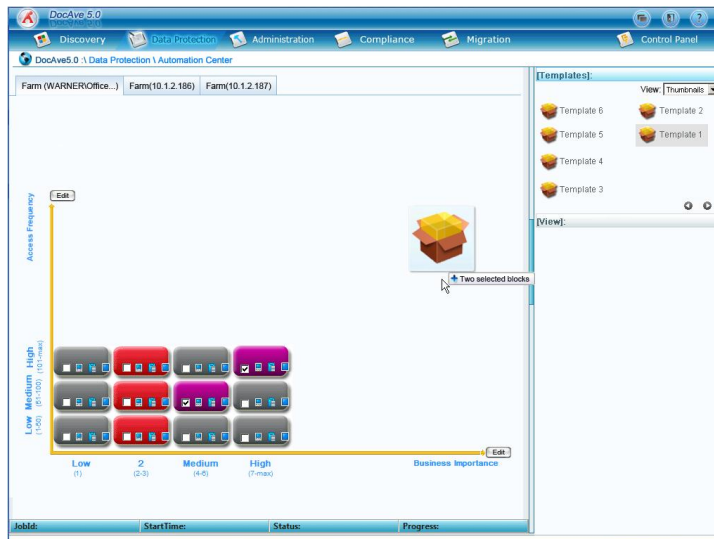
DocAve 5.0

Discovery
Data Protection
Administration
Compliance
Migration
Control Panel

DocAve5.0 :\ Data Protection \ Automation Center

Farm (WARNER\Office...)
Farm(10.1.2.186)
Farm(10.1.2.187)

Edit
Access Frequency

High (101-max)
Medium (51-100)
Low (1-50)

Two selected blocks

Edit
Low (1)
2 (2-3)
Medium (4-6)
High (7-max)
Business Importance

[Templates]:
View: Thumbnails
Template 6
Template 2
Template 5
Template 1
Template 4
Template 3

[View]:

JobId:
StartTime:
Status:
Progress: